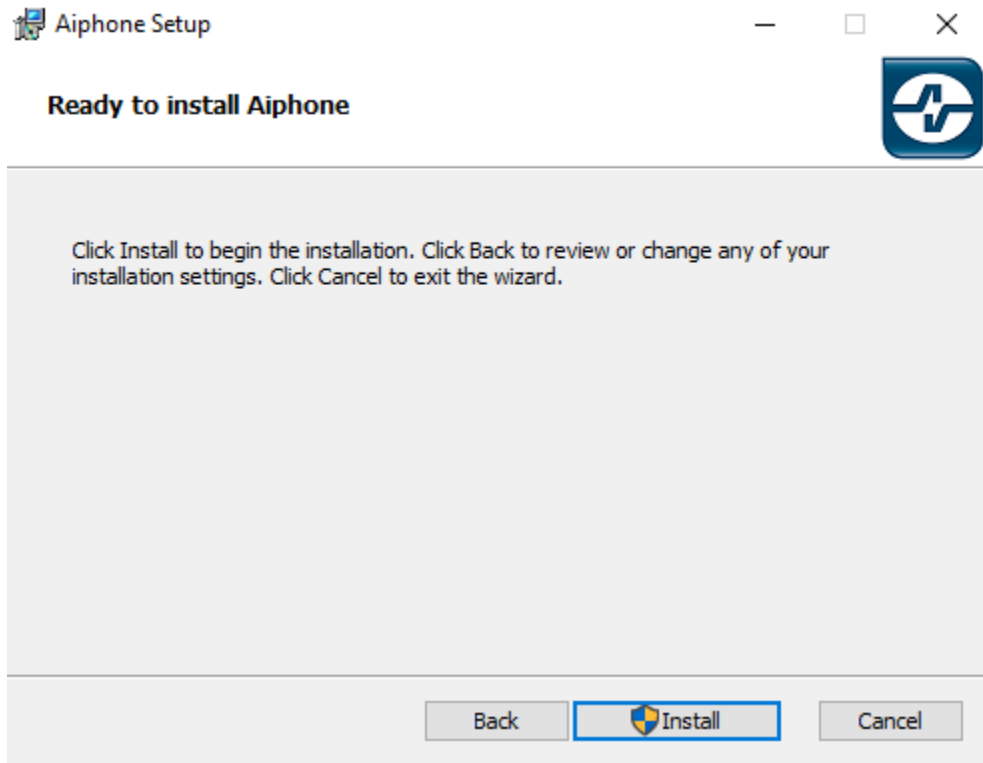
Aiphone Setup

Ready to install Aiphone

Click Install to begin the installation. Click Back to review or change any of your installation settings. Click Cancel to exit the wizard.

Back Install Cancel